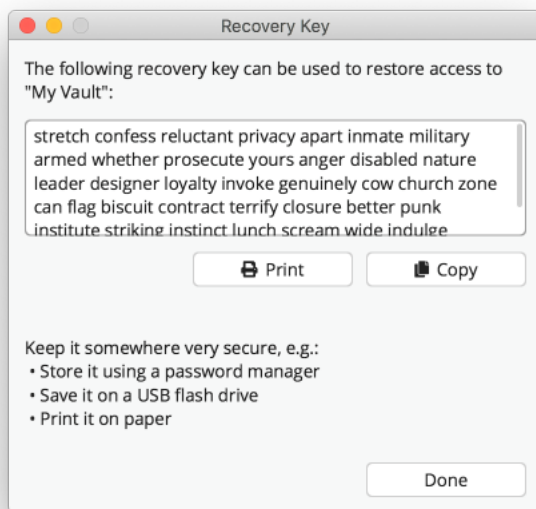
Recovery Key

The following recovery key can be used to restore access to "My Vault":

stretch confess reluctant privacy apart inmate military armed whether prosecute yours anger disabled nature leader designer loyalty invoke genuinely cow church zone can flag biscuit contract terrify closure better punk institute striking instinct lunch scream wide indulge

Print

Copy

Keep it somewhere very secure, e.g.:
• Store it using a password manager
• Save it on a USB flash drive
• Print it on paper

Done